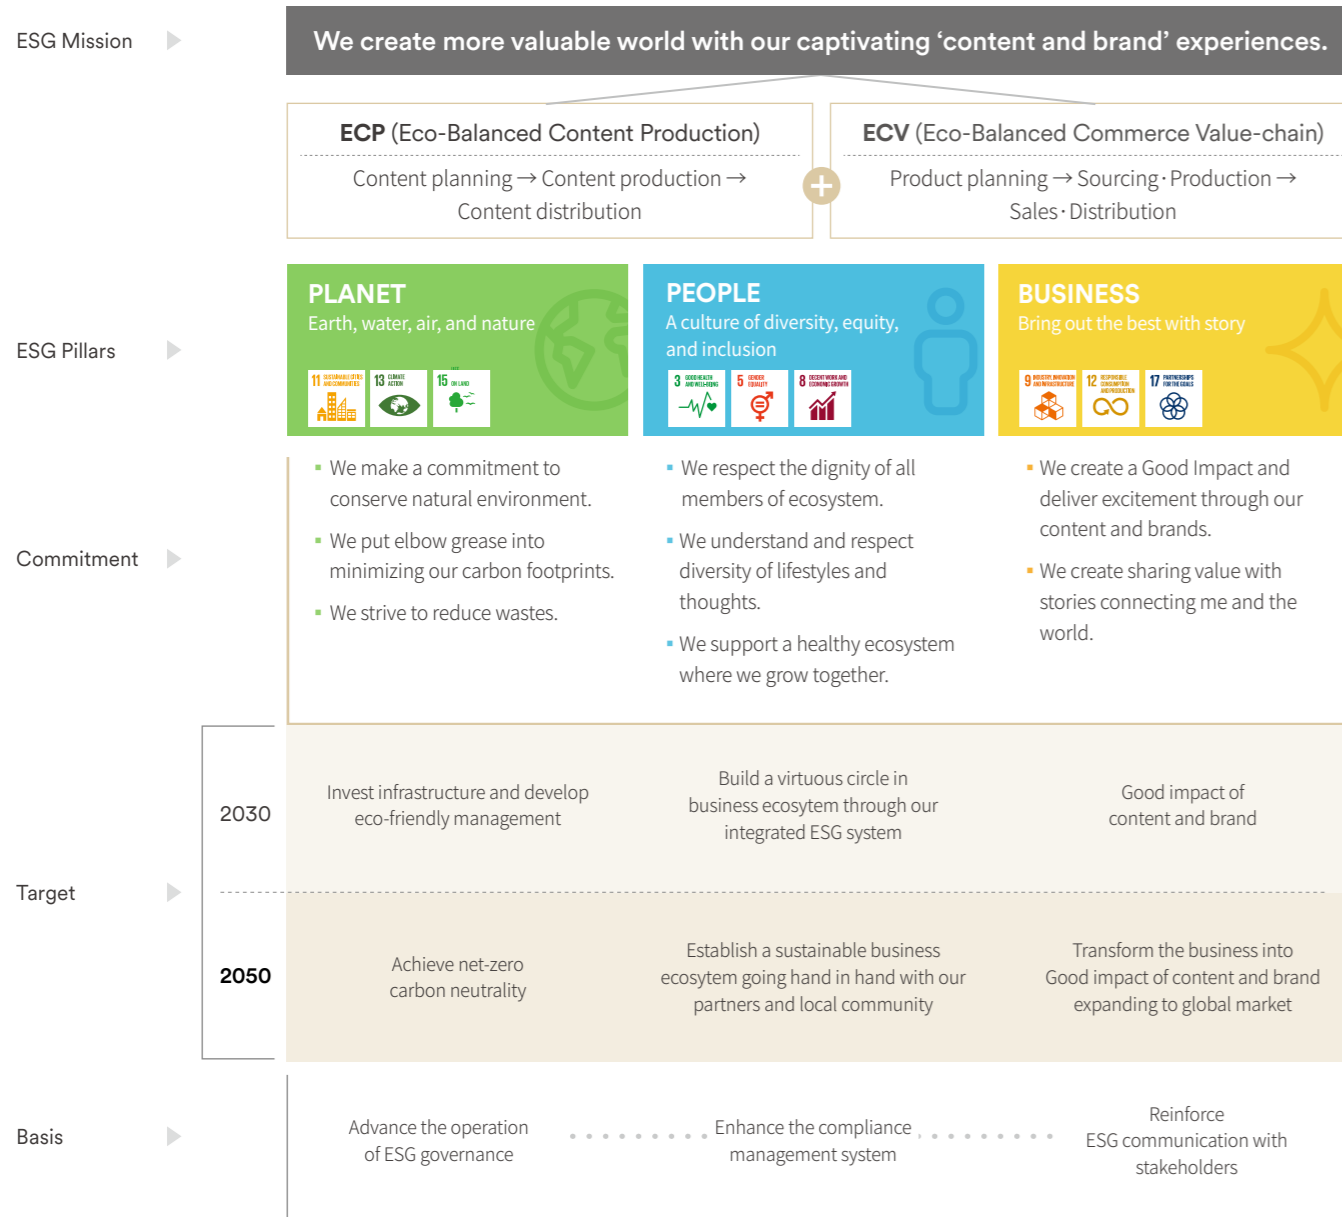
ESG Mission

We create more valuable world with our captivating ‘content and brand’ experiences.

ECP (Eco-Balanced Content Production)

Content planning → Content production → Content distribution

ECV (Eco-Balanced Commerce Value-chain)

Product planning → Sourcing · Production → Sales · Distribution

ESG Pillars

PLANET
Earth, water, air, and nature

11 SUSTAINABLE CITIES AND COMMUNITIES
13 CLIMATE ACTION
15 LIFE ON LAND

PEOPLE
A culture of diversity, equity, and inclusion

3 GOOD HEALTH AND WELL-BEING
5 GENDER EQUALITY
8 DECENT WORK AND ECONOMIC GROWTH

BUSINESS
Bring out the best with story

9 INDUSTRY, INNOVATION AND INFRASTRUCTURE
12 RESPONSIBLE CONSUMPTION AND PRODUCTION
17 PARTNERSHIPS FOR THE GOALS

Commitment

▪ We make a commitment to conserve natural environment.
▪ We put elbow grease into minimizing our carbon footprints.
▪ We strive to reduce wastes.

▪ We respect the dignity of all members of ecosystem.
▪ We understand and respect diversity of lifestyles and thoughts.
▪ We support a healthy ecosystem where we grow together.

▪ We create a Good Impact and deliver excitement through our content and brands.
▪ We create sharing value with stories connecting me and the world.

Target

2030

Invest infrastructure and develop eco-friendly management

Build a virtuous circle in business ecosytem through our integrated ESG system

Good impact of content and brand

2050

Achieve net-zero carbon neutrality

Establish a sustainable business ecosytem going hand in hand with our partners and local community

Transform the business into Good impact of content and brand expanding to global market

Basis

Advance the operation of ESG governance

Enhance the compliance management system

Reinforce ESG communication with stakeholders